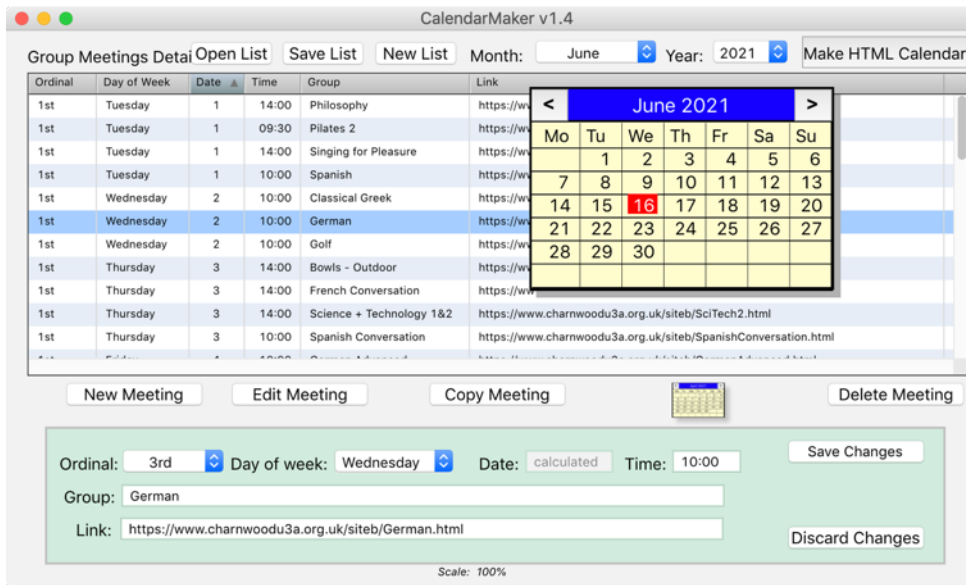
CalendarMaker v1.4

Group Meetings Detai Open List Save List New List Month: June Year: 2021 Make HTML Calendar

| Ordinal | Day of Week | Date | Time | Group | Link |
|---|---|---|---|---|---|
| 1st | Tuesday | 1 | 14:00 | Philosophy | https://w |
| 1st | Tuesday | 1 | 09:30 | Pilates 2 | https://w |
| 1st | Tuesday | 1 | 14:00 | Singing for Pleasure | https://w |
| 1st | Tuesday | 1 | 10:00 | Spanish | https://w |
| 1st | Wednesday | 2 | 10:00 | Classical Greek | https://w |
| 1st | Wednesday | 2 | 10:00 | German | https://w |
| 1st | Wednesday | 2 | 10:00 | Golf | https://w |
| 1st | Thursday | 3 | 14:00 | Bowls - Outdoor | https://w |
| 1st | Thursday | 3 | 14:00 | French Conversation | https://w |
| 1st | Thursday | 3 | 14:00 | Science + Technology 1&2 | https://www.charnwoodu3a.org.uk/siteb/SciTech2.html |
| 1st | Thursday | 3 | 10:00 | Spanish Conversation | https://www.charnwoodu3a.org.uk/siteb/SpanishConversation.html |

< June 2021 >

| Mo | Tu | We | Th | Fr | Sa | Su |
|---|---|---|---|---|---|---|
| | 1 | 2 | 3 | 4 | 5 | 6 |
| 7 | 8 | 9 | 10 | 11 | 12 | 13 |
| 14 | 15 | 16 | 17 | 18 | 19 | 20 |
| 21 | 22 | 23 | 24 | 25 | 26 | 27 |
| 28 | 29 | 30 | | | | |

New Meeting Edit Meeting Copy Meeting Delete Meeting

Ordinal: 3rd Day of week: Wednesday Date: calculated Time: 10:00 Save Changes

Group: German

Link: https://www.charnwoodu3a.org.uk/siteb/German.html Discard Changes

Scale: 100%